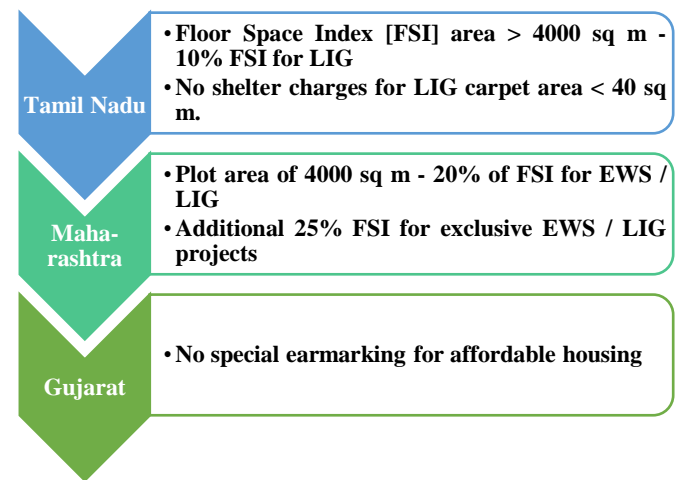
Tamil Nadu

• Floor Space Index [FSI] area > 4000 sq m - 10% FSI for LIG
• No shelter charges for LIG carpet area < 40 sq m.

Maharashtra

• Plot area of 4000 sq m - 20% of FSI for EWS / LIG
• Additional 25% FSI for exclusive EWS / LIG projects

Gujarat

• No special earmarking for affordable housing